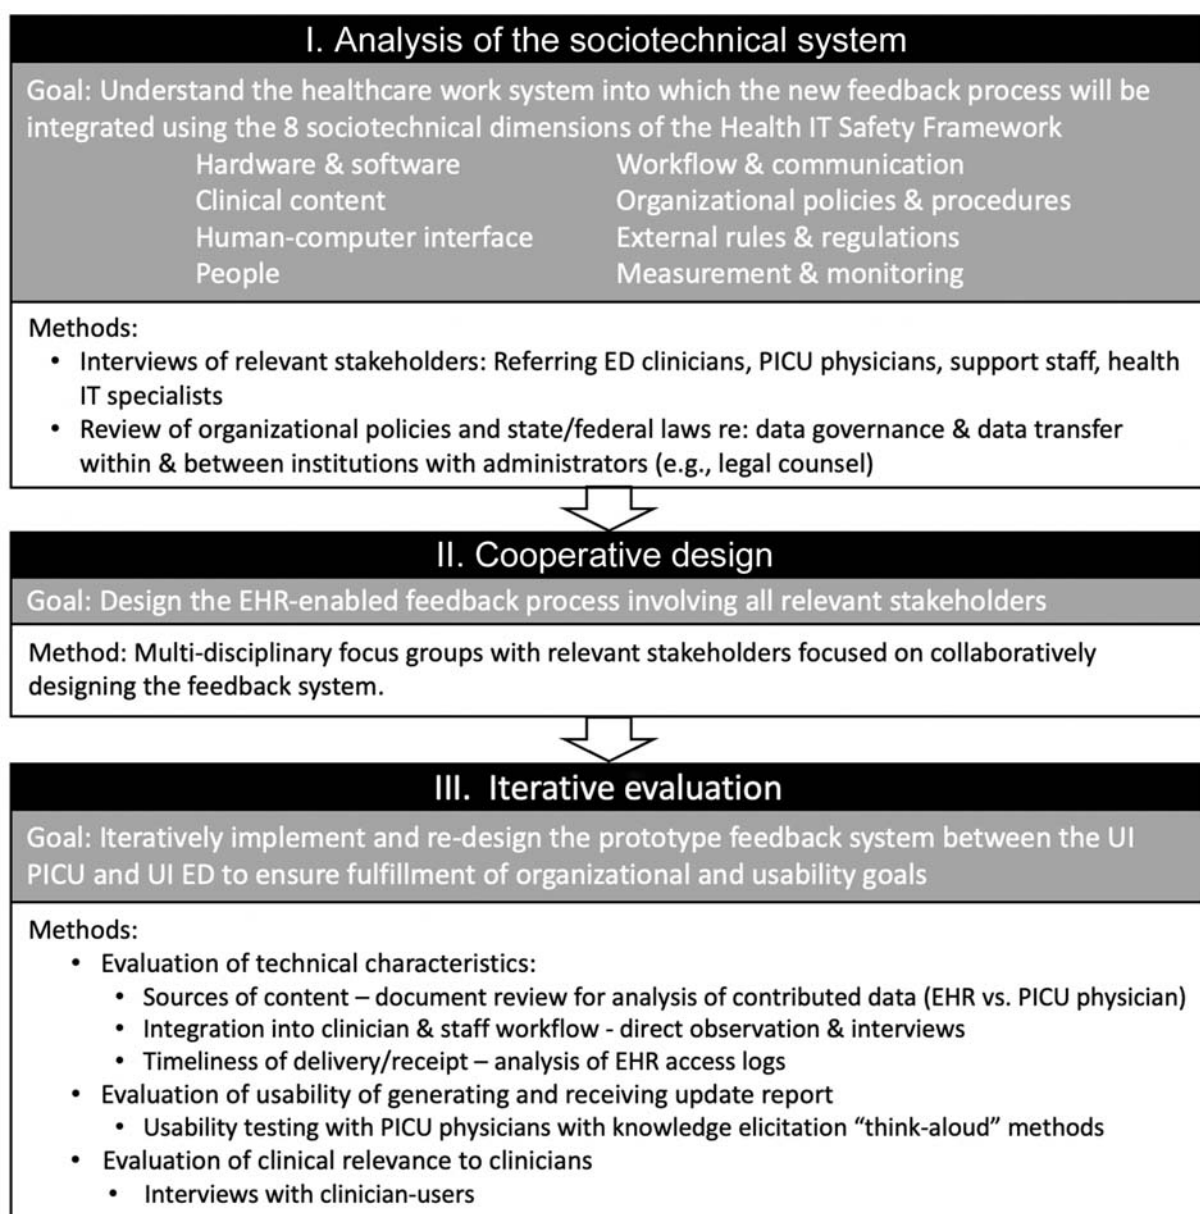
I. Analysis of the sociotechnical system

Goal: Understand the healthcare work system into which the new feedback process will be integrated using the 8 sociotechnical dimensions of the Health IT Safety Framework

Hardware & software
Clinical content
Human-computer interface
People

Workflow & communication
Organizational policies & procedures
External rules & regulations
Measurement & monitoring

Methods:
• Interviews of relevant stakeholders: Referring ED clinicians, PICU physicians, support staff, health IT specialists
• Review of organizational policies and state/federal laws re: data governance & data transfer within & between institutions with administrators (e.g., legal counsel)

II. Cooperative design

Goal: Design the EHR-enabled feedback process involving all relevant stakeholders

Method: Multi-disciplinary focus groups with relevant stakeholders focused on collaboratively designing the feedback system.

III. Iterative evaluation

Goal: Iteratively implement and re-design the prototype feedback system between the UI PICU and UI ED to ensure fulfillment of organizational and usability goals

Methods:
• Evaluation of technical characteristics:
• Sources of content – document review for analysis of contributed data (EHR vs. PICU physician)
• Integration into clinician & staff workflow - direct observation & interviews
• Timeliness of delivery/receipt – analysis of EHR access logs
• Evaluation of usability of generating and receiving update report
• Usability testing with PICU physicians with knowledge elicitation "think-aloud" methods
• Evaluation of clinical relevance to clinicians
• Interviews with clinician-users